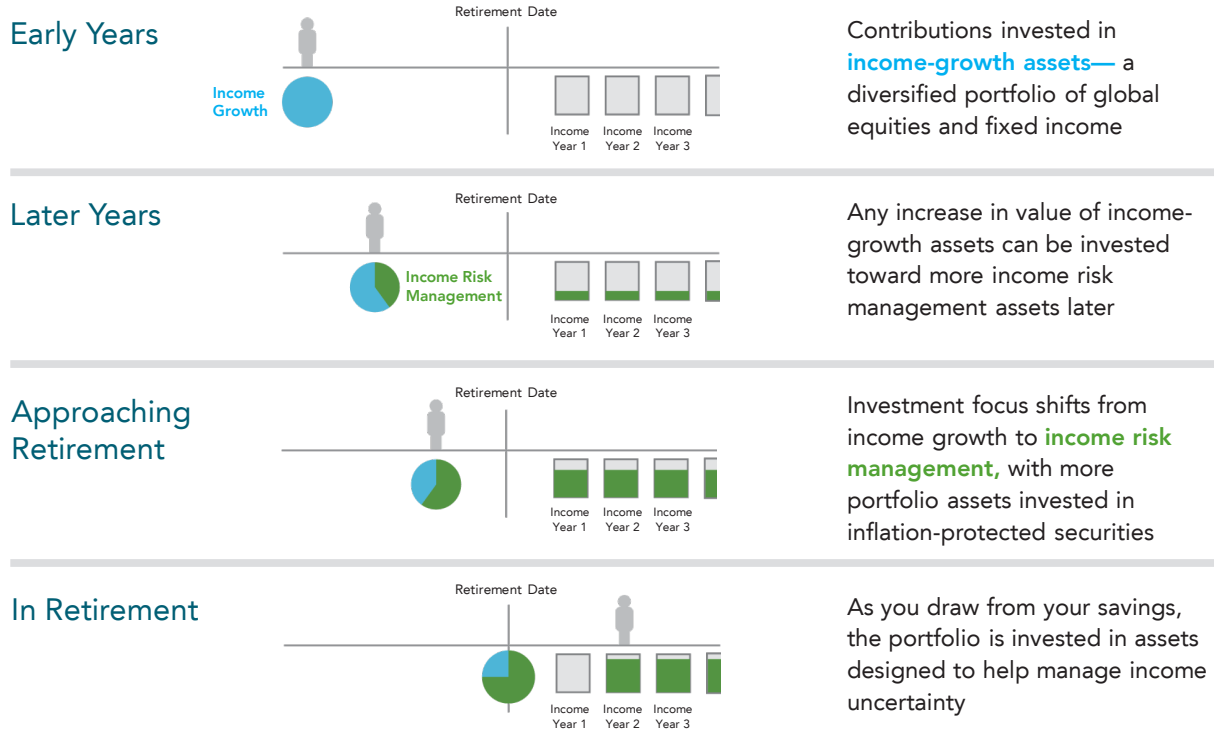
Early Years

Retirement Date

Income Growth

Income Year 1 Income Year 2 Income Year 3

Contributions invested in **income-growth assets—** a diversified portfolio of global equities and fixed income

Later Years

Retirement Date

Income Risk Management

Income Year 1 Income Year 2 Income Year 3

Any increase in value of income-growth assets can be invested toward more income risk management assets later

Approaching Retirement

Retirement Date

Income Year 1 Income Year 2 Income Year 3

Investment focus shifts from income growth to **income risk management,** with more portfolio assets invested in inflation-protected securities

In Retirement

Retirement Date

Income Year 1 Income Year 2 Income Year 3

As you draw from your savings, the portfolio is invested in assets designed to help manage income uncertainty